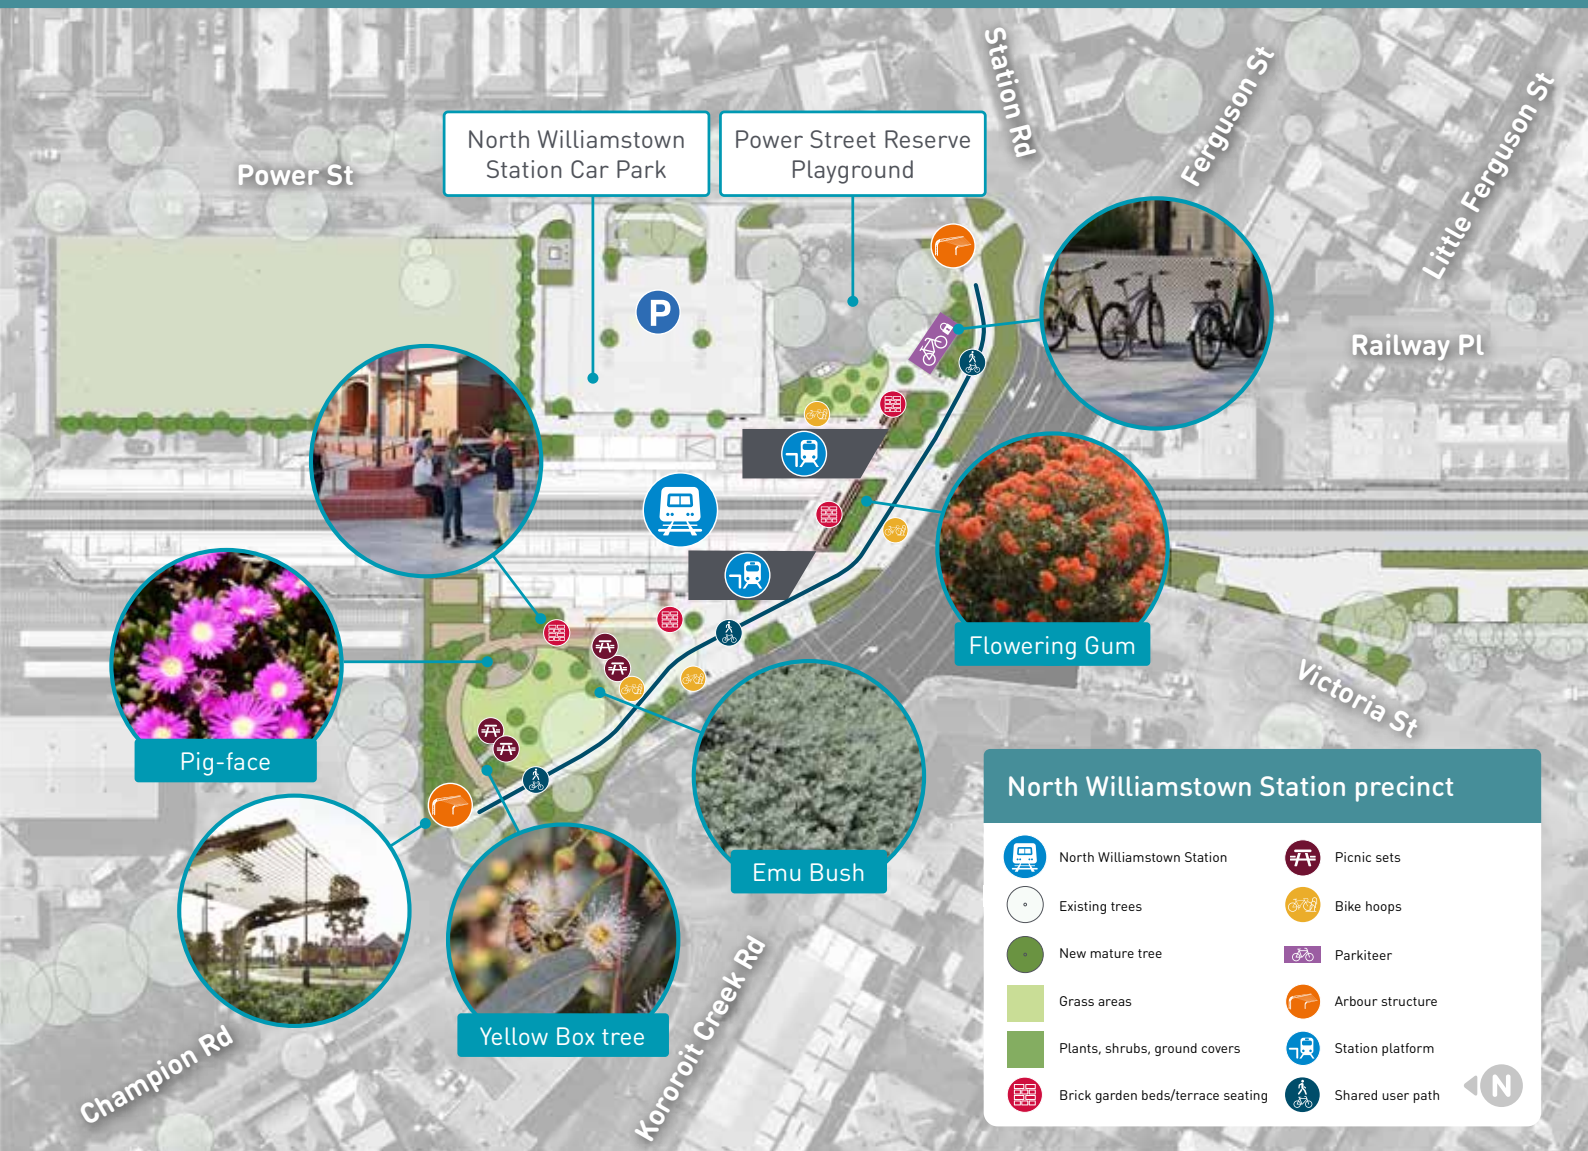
Power St

North Williamstown Station Car Park

Power Street Reserve Playground

Station Rd

Ferguson St

Little Ferguson St

Railway Pl

P

Flowering Gum

Victoria St

Pig-face

Emu Bush

Yellow Box tree

Champion Rd

Kororoit Creek Rd

North Williamstown Station precinct

| | |
|---|---|
| North Williamstown Station | Picnic sets |
| Existing trees | Bike hoops |
| New mature tree | Parkiteer |
| Grass areas | Arbour structure |
| Plants, shrubs, ground covers | Station platform |
| Brick garden beds/terrace seating | Shared user path |

N